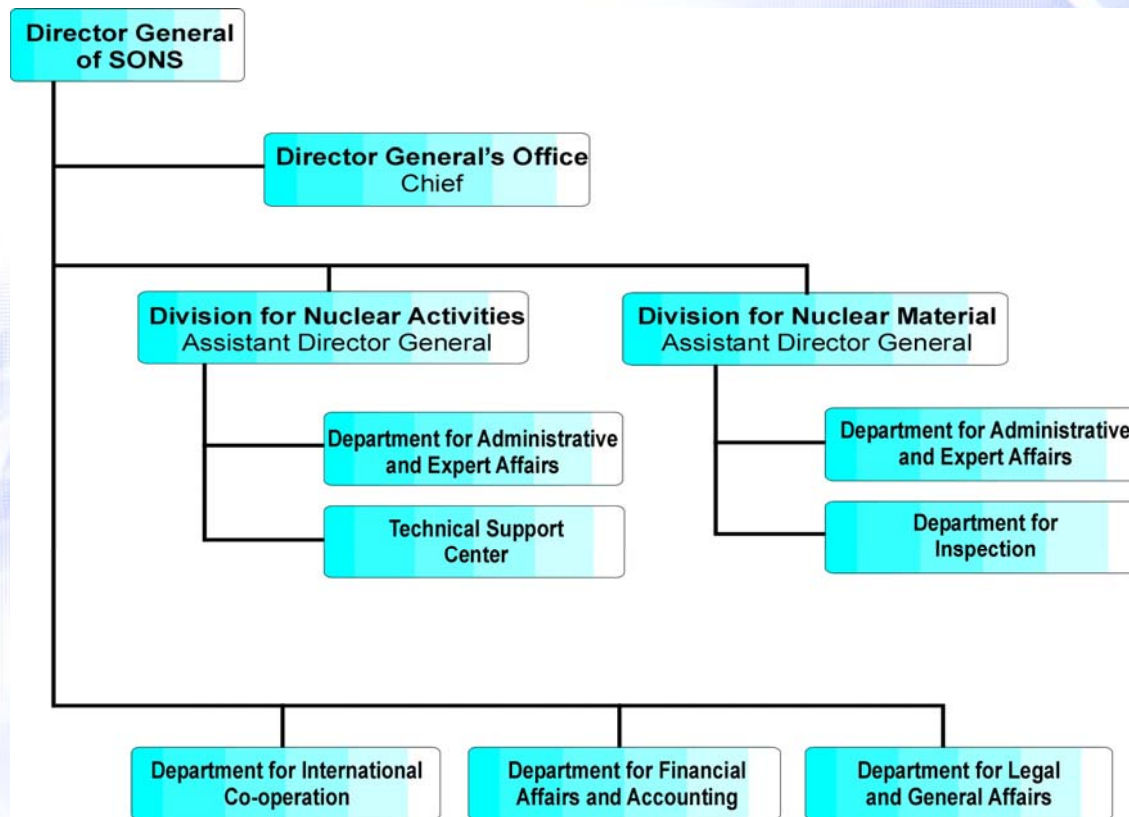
Director General of SONS

Director General's Office
Chief

Division for Nuclear Activities
Assistant Director General

Department for Administrative and Expert Affairs

Technical Support Center

Division for Nuclear Material
Assistant Director General

Department for Administrative and Expert Affairs

Department for Inspection

Department for International Co-operation

Department for Financial Affairs and Accounting

Department for Legal and General Affairs